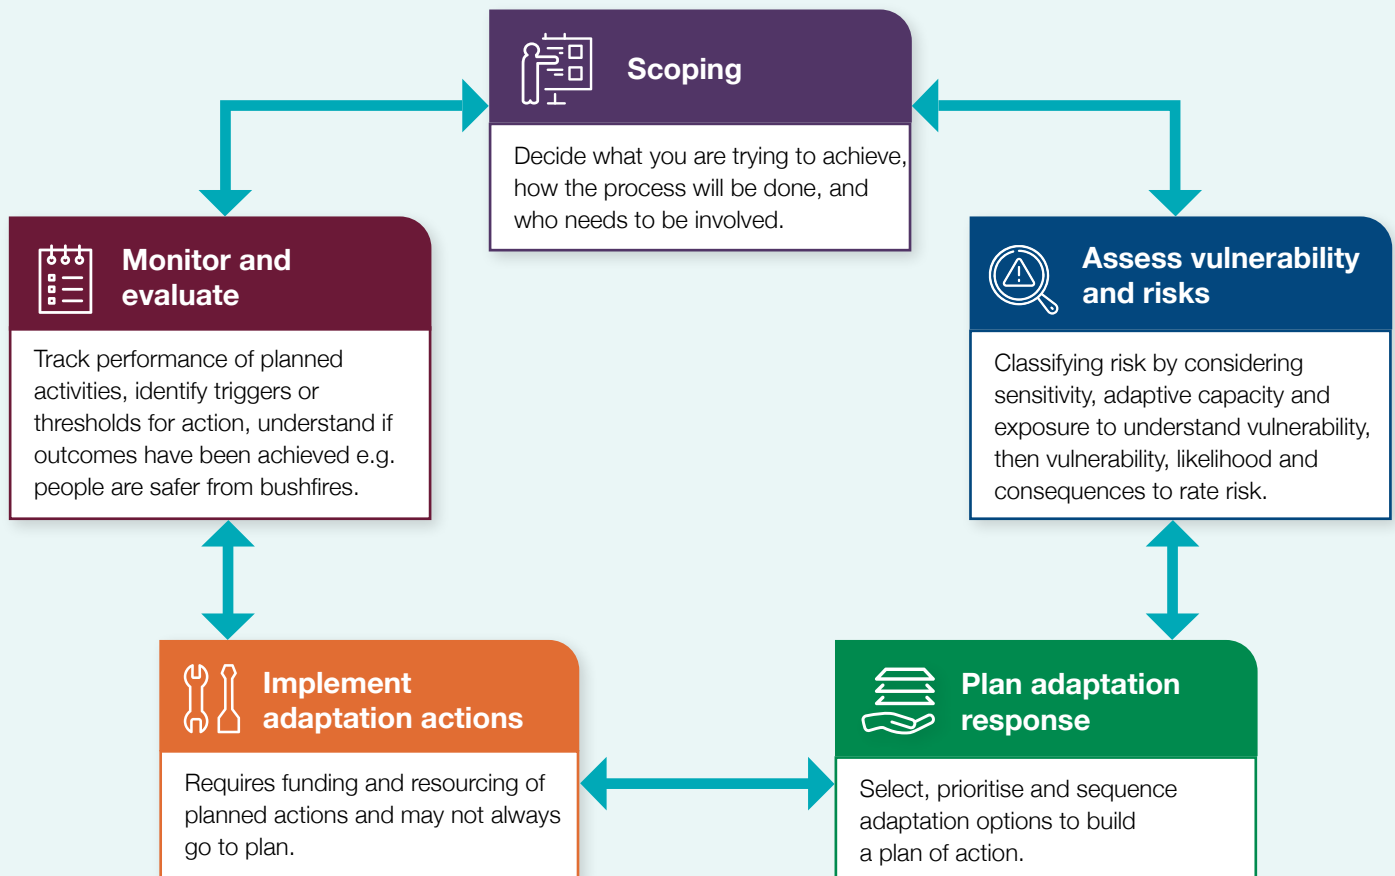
Scoping

Decide what you are trying to achieve, how the process will be done, and who needs to be involved.

Monitor and evaluate

Track performance of planned activities, identify triggers or thresholds for action, understand if outcomes have been achieved e.g. people are safer from bushfires.

Assess vulnerability and risks

Classifying risk by considering sensitivity, adaptive capacity and exposure to understand vulnerability, then vulnerability, likelihood and consequences to rate risk.

Implement adaptation actions

Requires funding and resourcing of planned actions and may not always go to plan.

Plan adaptation response

Select, prioritise and sequence adaptation options to build a plan of action.